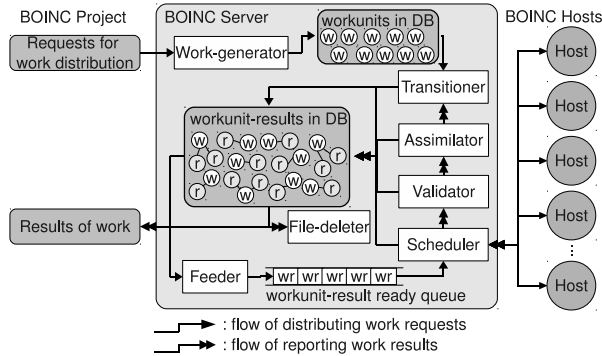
BOINC Project

Requests for work distribution

Results of work

BOINC Server

Work-generator

workunits in DB

w w w w w
w w w w w w

Transitioner

workunit-results in DB

w r w w r
r w r
r w r w
r w r
r w r r w r w
r w w r

Assimilator

Validator

File-deleter

Scheduler

Feeder

wr wr wr wr wr

workunit-result ready queue

BOINC Hosts

Host

Host

Host

Host

Host

Host

: flow of distributing work requests

: flow of reporting work results